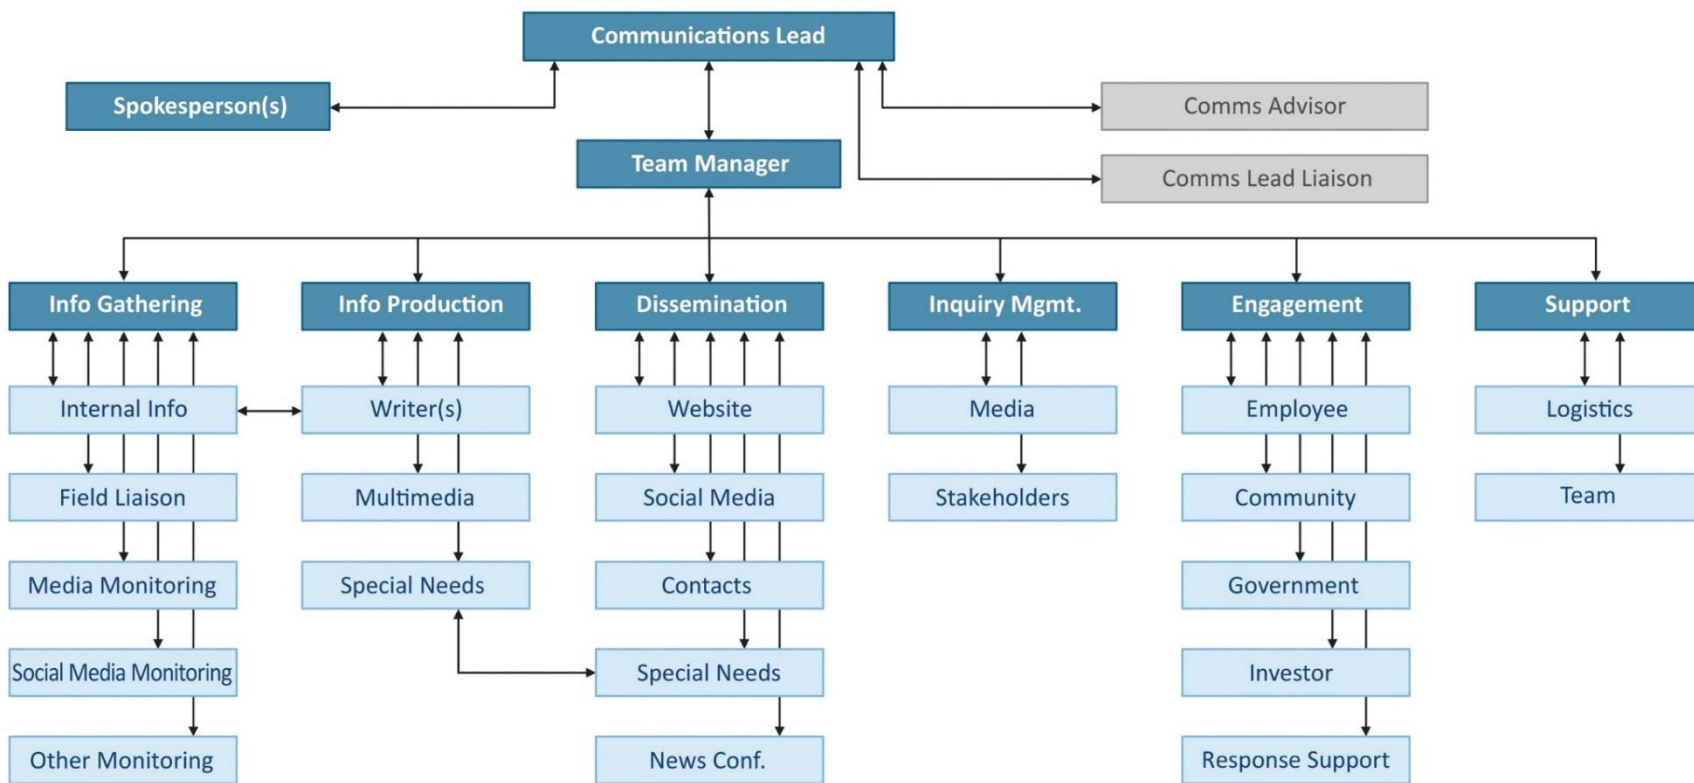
Communications Lead

Spokesperson(s)

Comms Advisor

Team Manager

Comms Lead Liaison

Info Gathering

Internal Info

Field Liaison

Media Monitoring

Social Media Monitoring

Other Monitoring

Info Production

Writer(s)

Multimedia

Special Needs

Dissemination

Website

Social Media

Contacts

Special Needs

News Conf.

Inquiry Mgmt.

Media

Stakeholders

Engagement

Employee

Community

Government

Investor

Response Support

Support

Logistics

Team